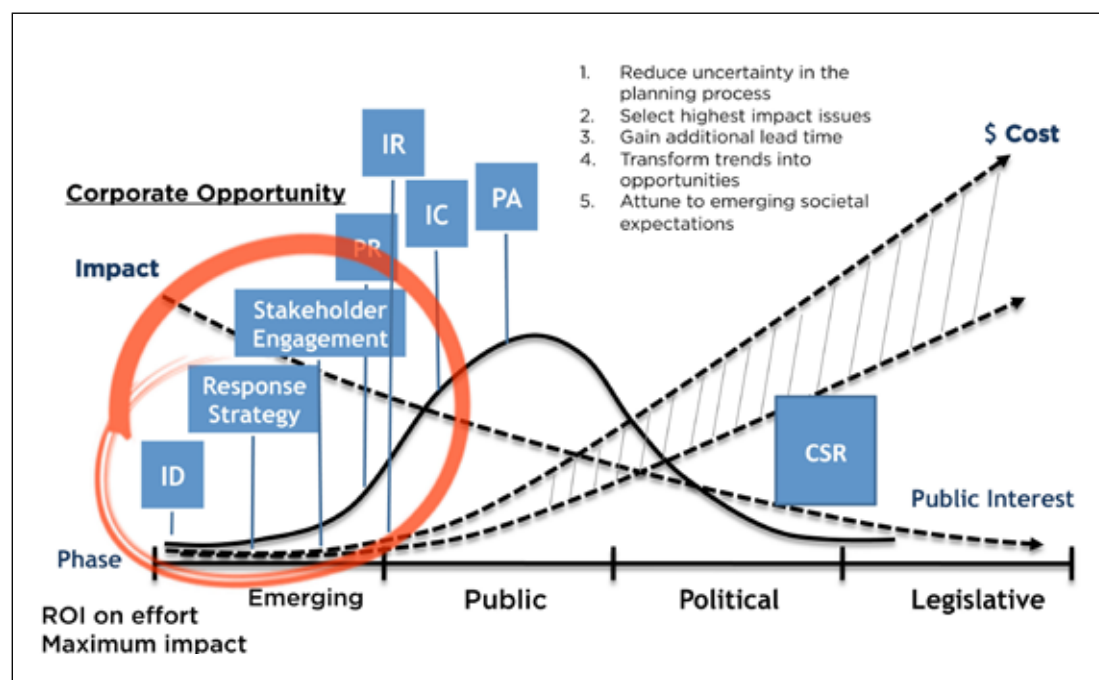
1. Reduce uncertainty in the planning process
2. Select highest impact issues
3. Gain additional lead time
4. Transform trends into opportunities
5. Attune to emerging societal expectations

$ Cost

Corporate Opportunity

IR

IC

PA

PR

Impact

Stakeholder Engagement

Response Strategy

ID

CSR

Public Interest

Phase

Emerging

Public

Political

Legislative

ROI on effort
Maximum impact